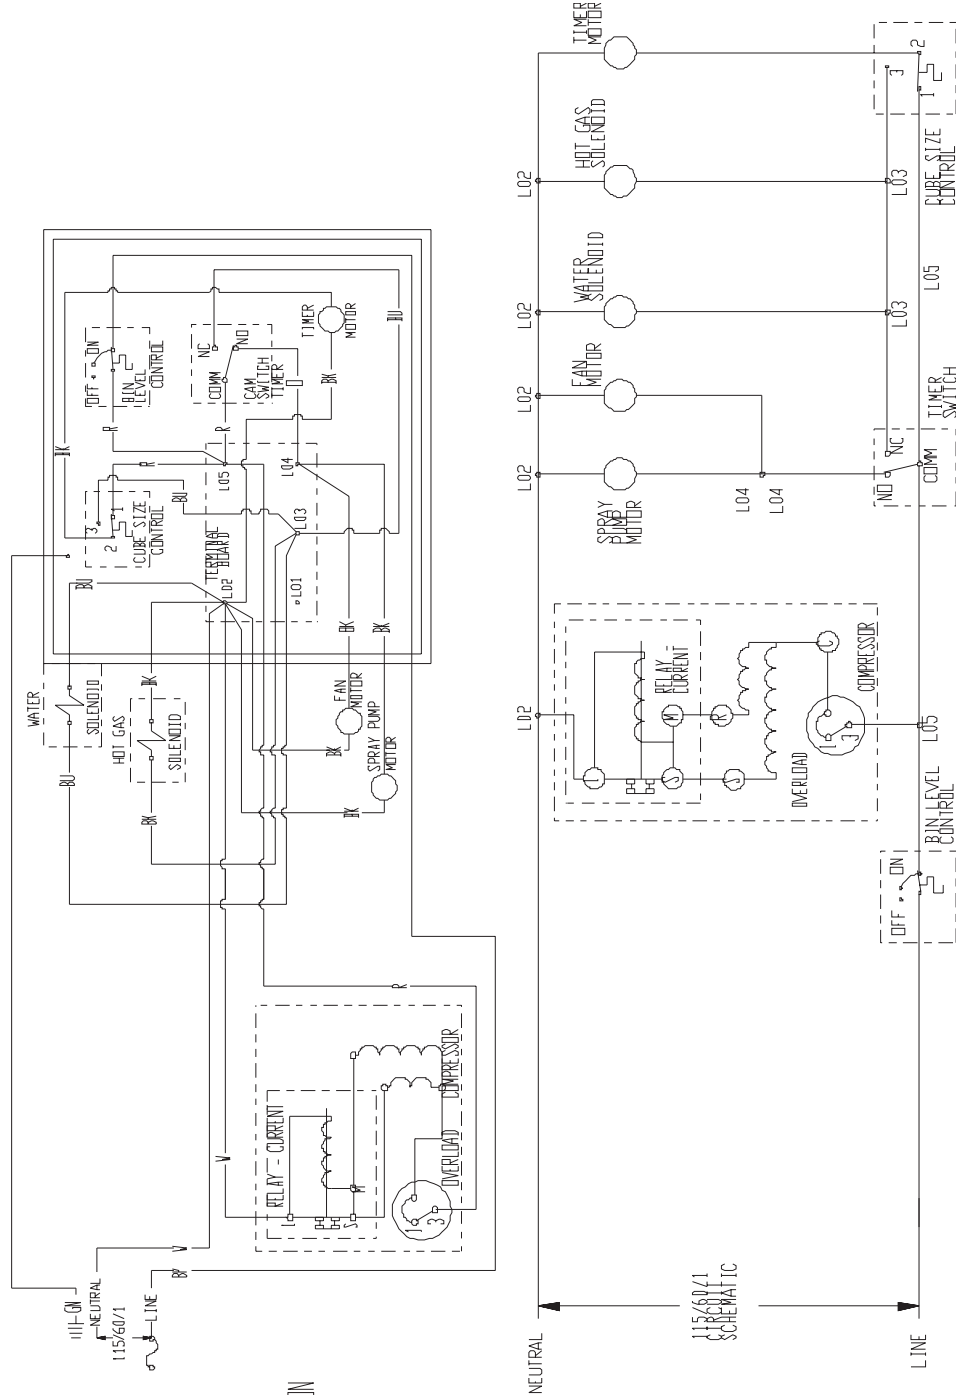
TIMER MOTOR
HOT GAS SOLENOID
WATER SOLENOID
FAN MOTOR
SPRAY PUMP MOTOR
L02
L02
L02
L02
L02
L03
L03
L05
L04
L04
NC
COMM
NO
TIMER SWITCH
CUBE SIZE CONTROL
3
2
1
RELAY - CURRENT
M
R
S
L
C
COMPRESSOR
OVERLOAD
L05
BIN LEVEL CONTROL
OFF
ON
NEUTRAL
115/60/1 CIRCUIT SCHEMATIC
LINE

OFF ON
BIN LEVEL CONTROL
NC
NO
COMM
CAM SWITCH TIMER
TIMER MOTOR
BK
BU
R
R
BK
CUBE SIZE CONTROL
3
2
1
TERMINAL BOARD
L05
L04
L03
L02
L01
BU
BU
BK
BK
BK
WATER
SOLENOID
HOT GAS
SOLENOID
BK
BU
BK
FAN MOTOR
SPRAY PUMP MOTOR
BK
BK
R
W
W
RELAY - CURRENT
L
S
M
COMPRESSOR
OVERLOAD
C
1
3
GN
NEUTRAL
115/60/1
LINE
BK